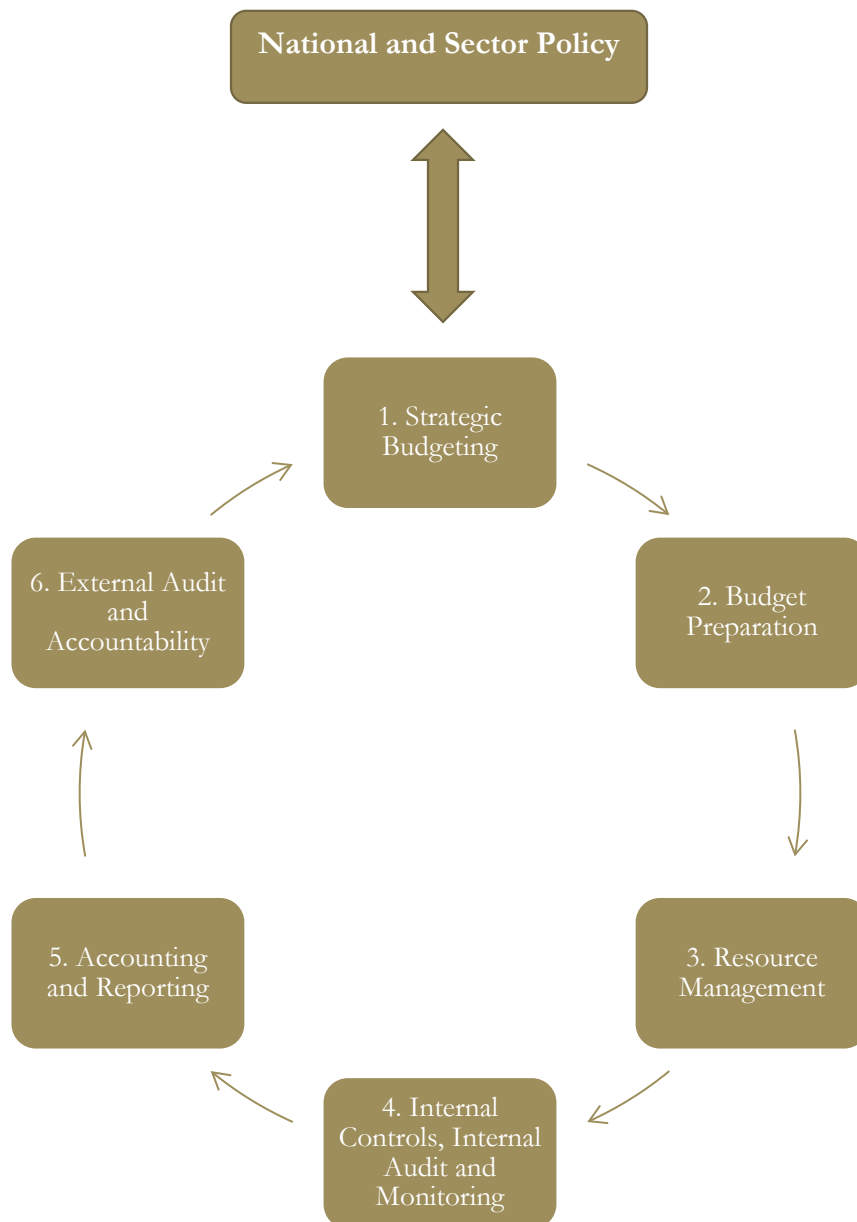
National and Sector Policy

1. Strategic Budgeting

2. Budget Preparation

3. Resource Management

4. Internal Controls, Internal Audit and Monitoring

5. Accounting and Reporting

6. External Audit and Accountability